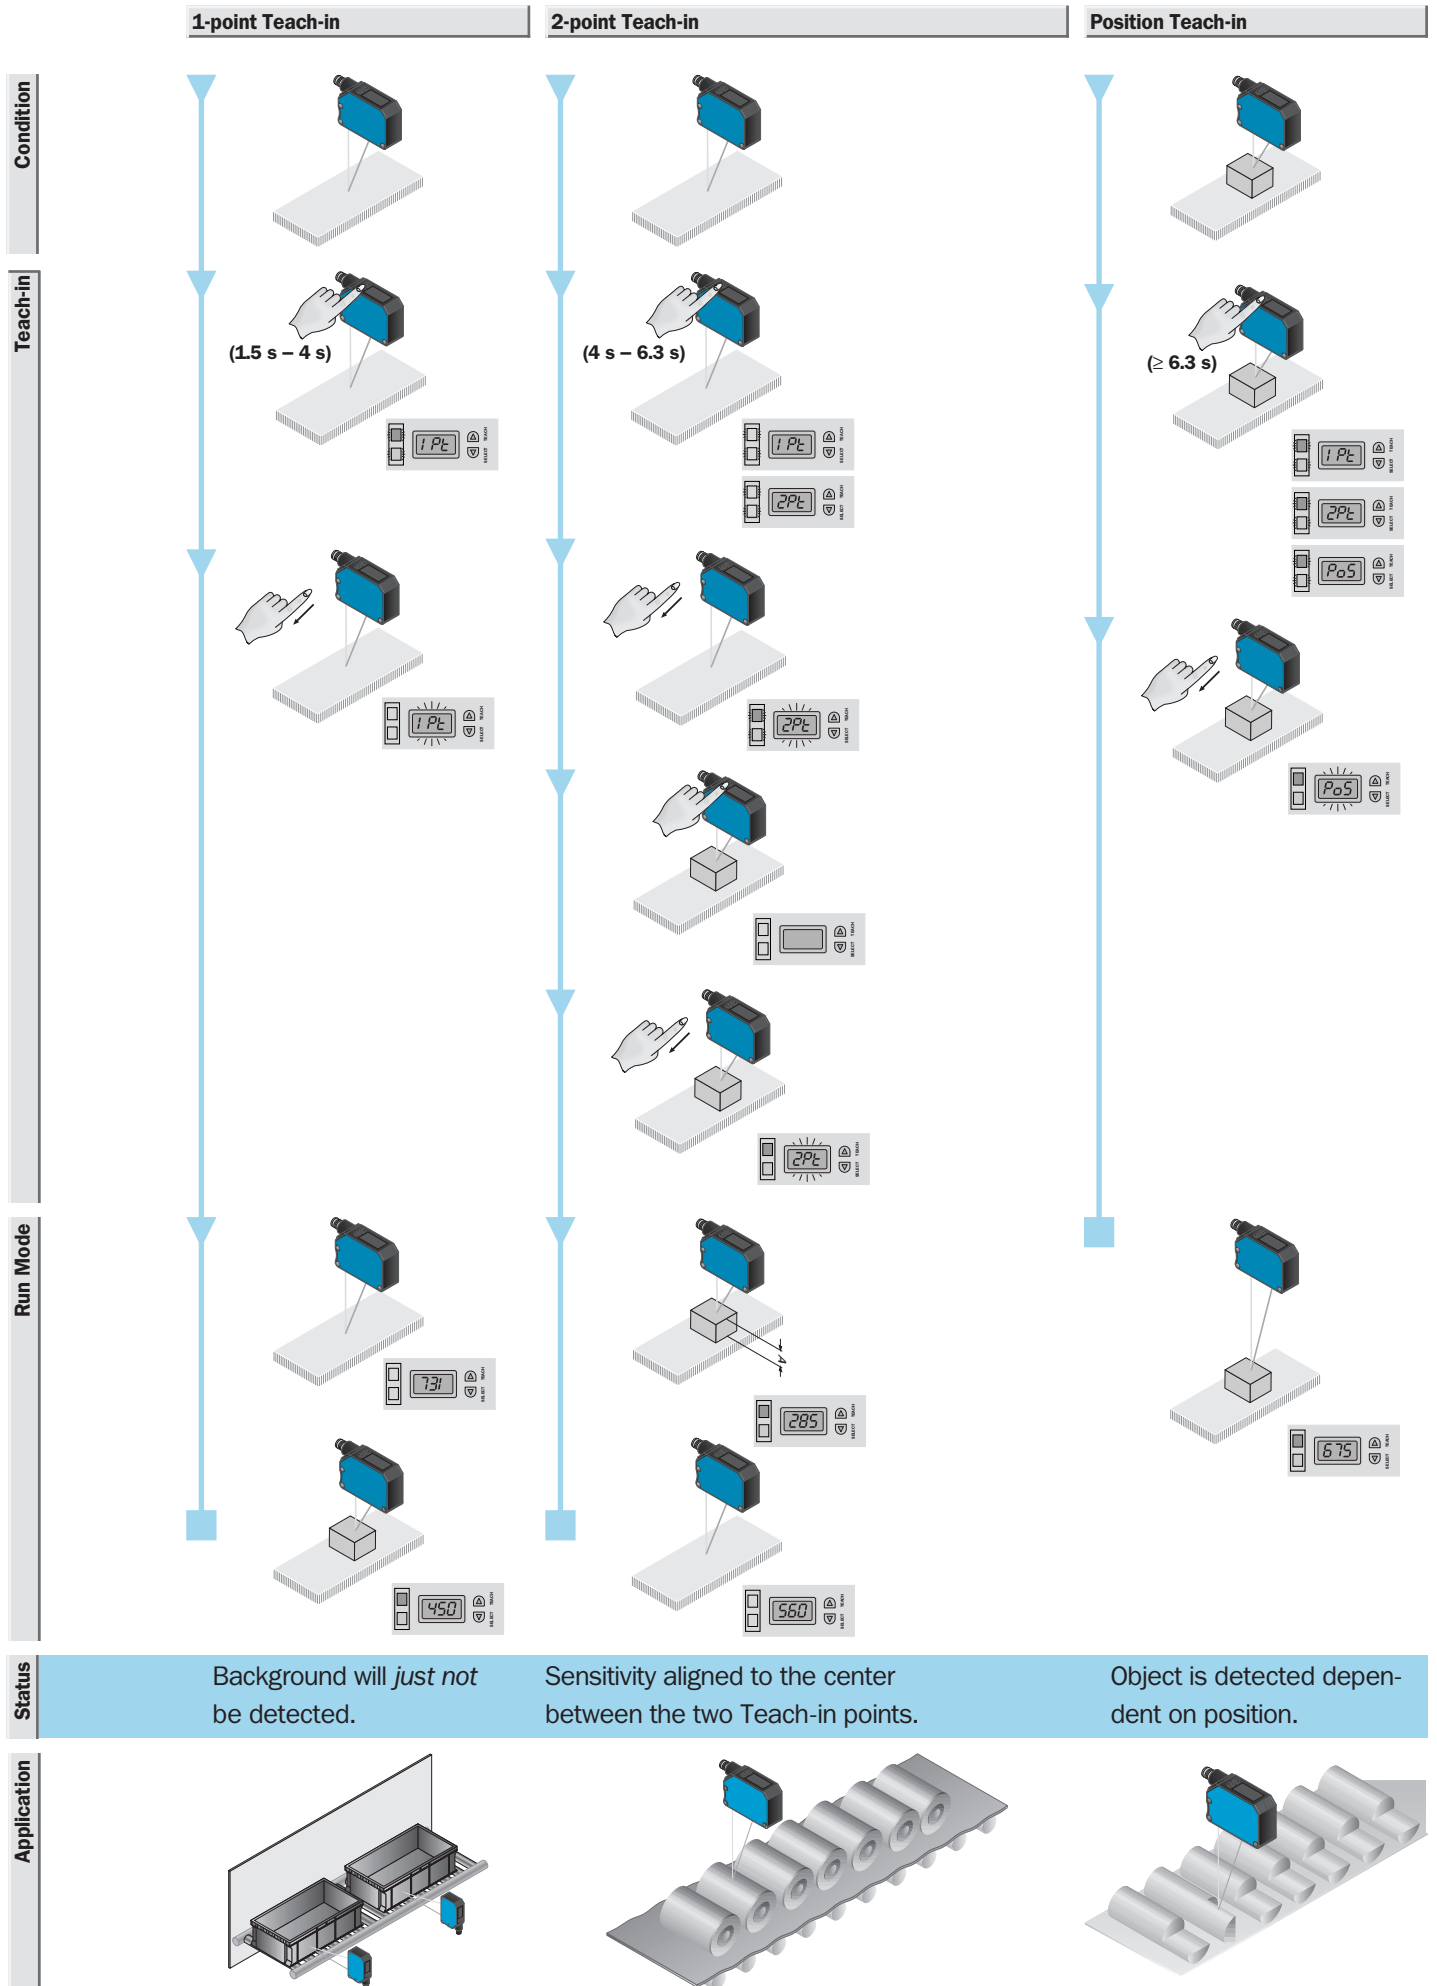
1-point Teach-in

2-point Teach-in

Position Teach-in

Condition

Teach-in

(1.5 s – 4 s)

1Pt

(4 s – 6.3 s)

1Pt

2Pt

(≥ 6.3 s)

1Pt

2Pt

PoS

1Pt

2Pt

PoS

2Pt

Run Mode

731

285

675

450

560

Status

Background will *just not* be detected.

Sensitivity aligned to the center between the two Teach-in points.

Object is detected dependent on position.

Application